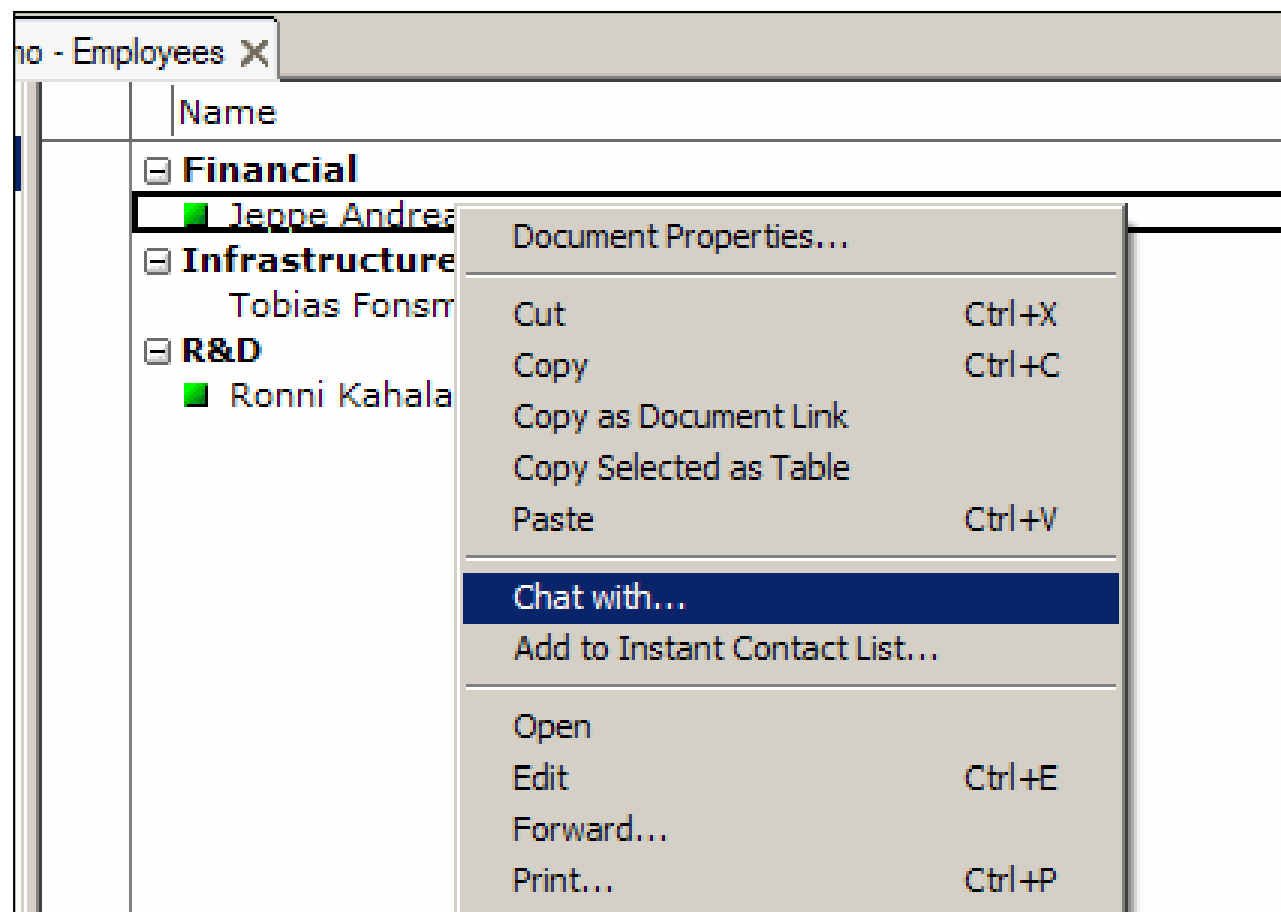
no - Employees

Name

Financial
Jeppe Andrea
Infrastructure
Tobias Fonsm
R&D
Ronni Kahala

Document Properties...

| | |
|---|---|
| Cut | Ctrl+X |
| Copy | Ctrl+C |
| Copy as Document Link | |
| Copy Selected as Table | |
| Paste | Ctrl+V |
| Chat with... | |
| Add to Instant Contact List... | |
| Open | |
| Edit | Ctrl+E |
| Forward... | |
| Print... | Ctrl+P |